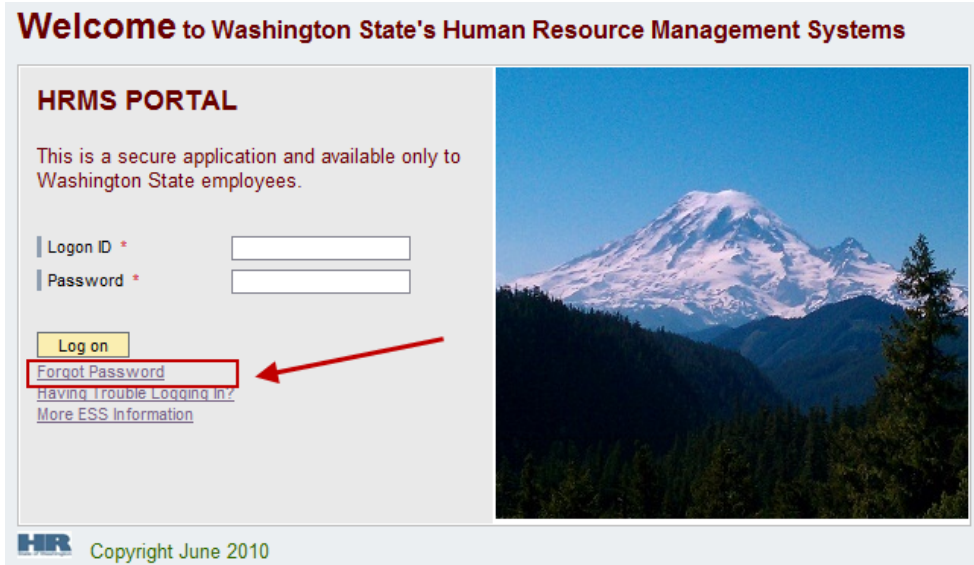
Welcome to Washington State's Human Resource Management Systems

HRMS PORTAL

This is a secure application and available only to Washington State employees.

Logon ID *

Password *

Log on

Forgot Password

Having Trouble Logging In?

More ESS Information

HR

Copyright June 2010